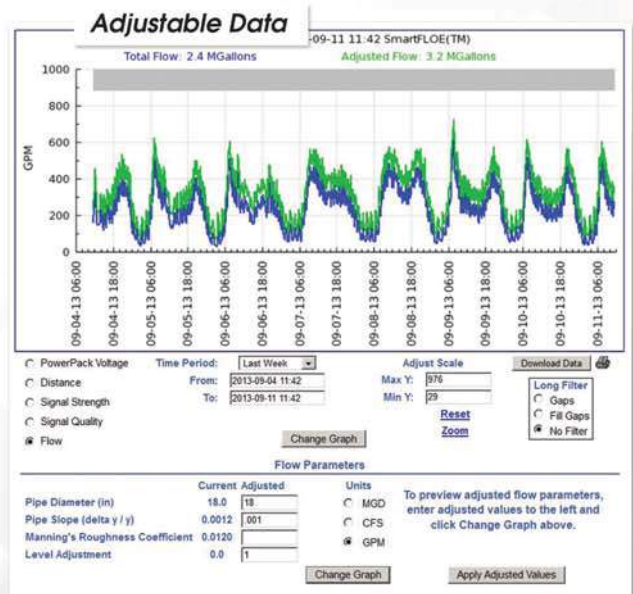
Adjustable Data

-09-11 11:42 SmartFLOE(TM)

Total Flow: 2.4 MGallons

Adjusted Flow: 3.2 MGallons

1000
800
600
400
200
0

GPM

09-04-13 06:00
09-04-13 18:00
09-05-13 06:00
09-05-13 18:00
09-06-13 06:00
09-06-13 18:00
09-07-13 06:00
09-07-13 18:00
09-08-13 06:00
09-08-13 18:00
09-09-13 06:00
09-09-13 18:00
09-10-13 06:00
09-10-13 18:00
09-11-13 06:00

PowerPack Voltage
Distance
Signal Strength
Signal Quality
Flow

Time Period: Last Week
From: 2013-09-04 11:42
To: 2013-09-11 11:42

Adjust Scale
Max Y: 976
Min Y: 29
Reset
Zoom

Download Data

Long Filter
Gaps
Fill Gaps
No Filter

Change Graph

Flow Parameters

| | Current | Adjusted |
|---|---|---|
| Pipe Diameter (in) | 18.0 | 18 |
| Pipe Slope (delta y / y) | 0.0012 | .001 |
| Manning's Roughness Coefficient | 0.0120 | |
| Level Adjustment | 0.0 | 1 |

Units
MGD
CFS
GPM

To preview adjusted flow parameters, enter adjusted values to the left and click Change Graph above.

Change Graph

Apply Adjusted Values